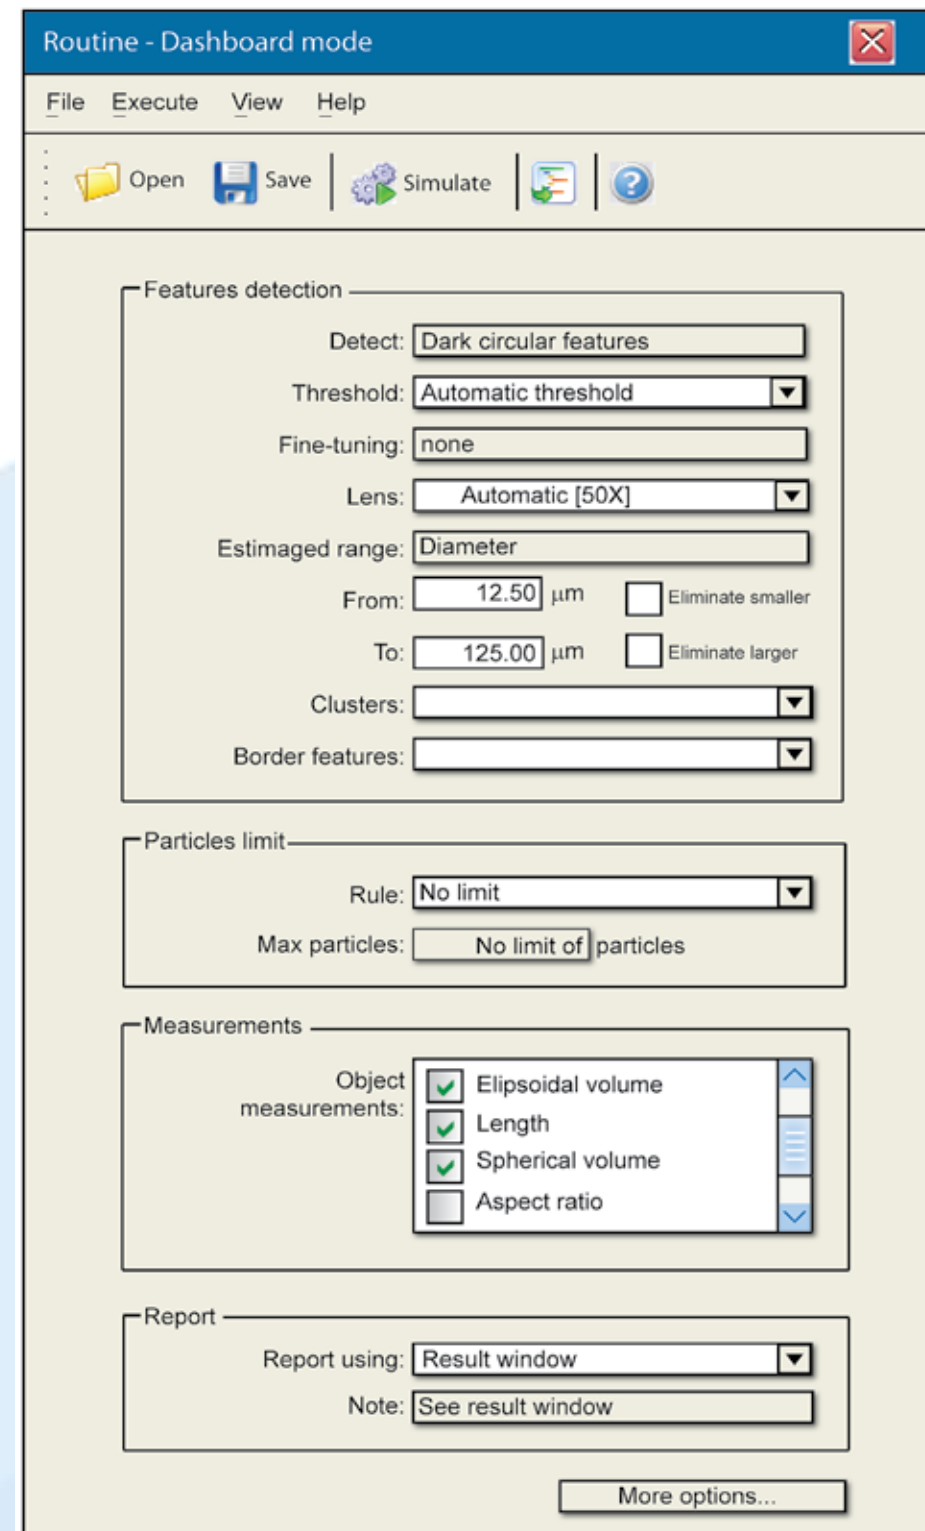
Routine - Dashboard mode

File Execute View Help

Open Save Simulate

Features detection

Detect: Dark circular features

Threshold: Automatic threshold

Fine-tuning: none

Lens: Automatic [50X]

Estimaged range: Diameter

From: 12.50 µm Eliminate smaller

To: 125.00 µm Eliminate larger

Clusters:

Border features:

Particles limit

Rule: No limit

Max particles: No limit of particles

Measurements

Object measurements: Elipsoidal volume
Length
Spherical volume
Aspect ratio

Report

Report using: Result window

Note: See result window

More options...